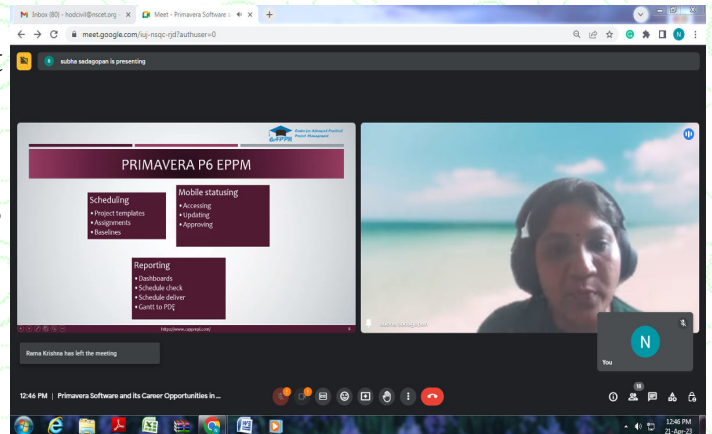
M Inbox (80) - hodcivil@nscet.org ×
Meet - Primavera Software ×
+
meet.google.com/iuj-nsqc-rjd?authuser=0
subha sadagopan is presenting

CAPPM Centre for Advanced Practical Project Management

PRIMAVERA P6 EPPM

Scheduling
• Project templates
• Assignments
• Baselines

Mobile statusing
• Accessing
• Updating
• Approving

Reporting
• Dashboards
• Schedule check
• Schedule deliver
• Gantt to PDF

http://www.cappmpl.com/

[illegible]

You

Rama Krishna has left the meeting

12:46 PM | Primavera Software and its Career Opportunities in ...

18

12:46 PM
21-Apr-23